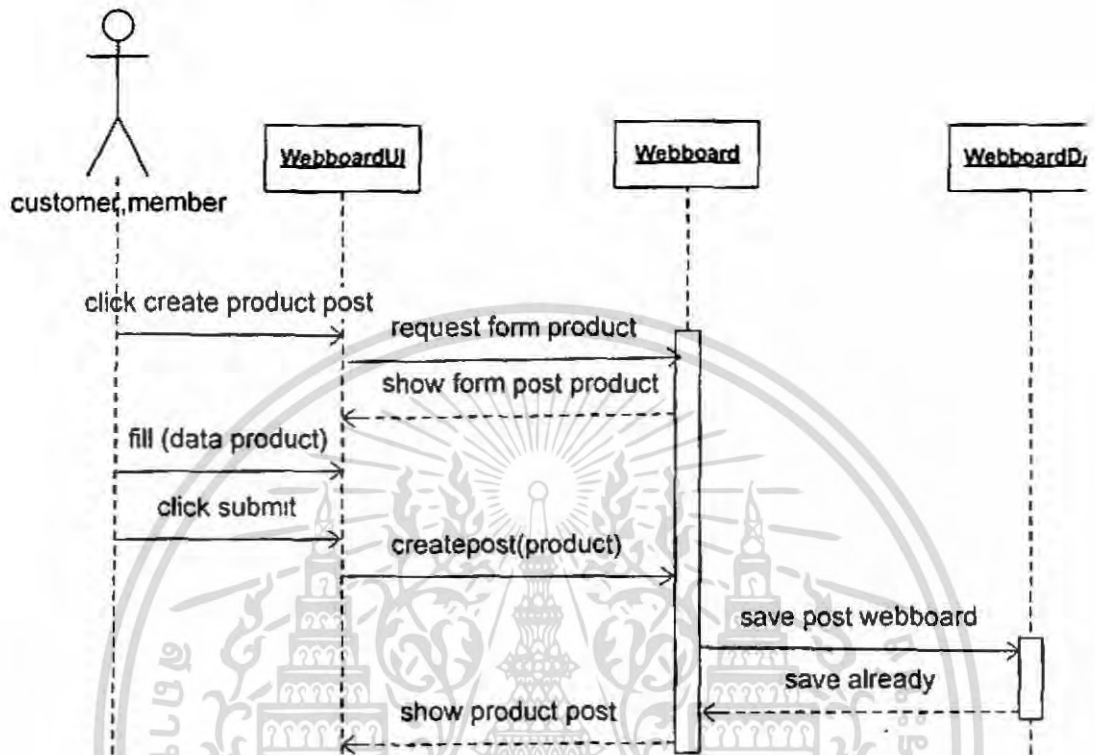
customer,member

WebboardUI

Webboard

WebboardD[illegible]

click create product post

request form product

show form post product

fill (data product)

click submit

createpost(product)

save post webboard

save already

show product post